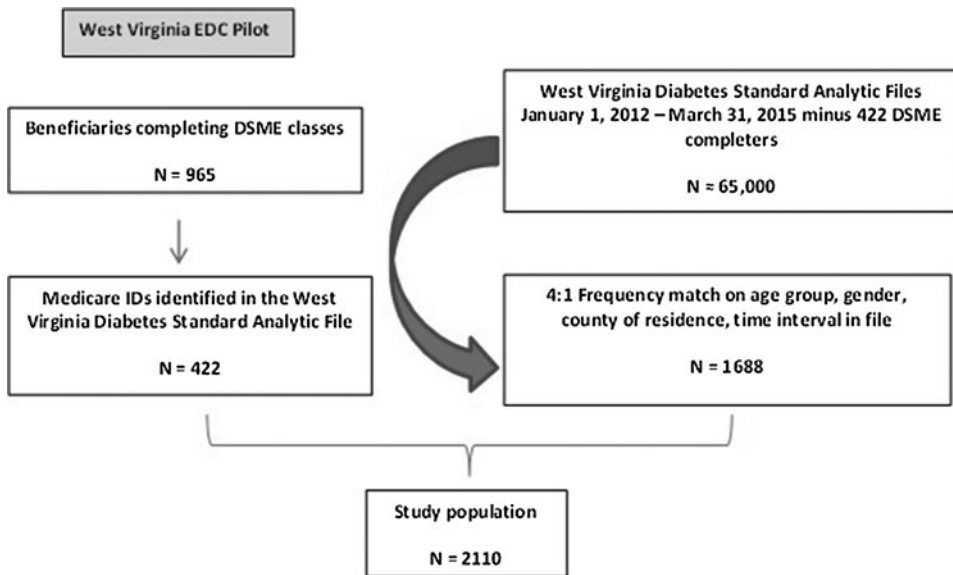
West Virginia EDC Pilot

Beneficiaries completing DSME classes

N = 965

West Virginia Diabetes Standard Analytic Files January 1, 2012 – March 31, 2015 minus 422 DSME completers

N ≈ 65,000

Medicare IDs identified in the West Virginia Diabetes Standard Analytic File

N = 422

4:1 Frequency match on age group, gender, county of residence, time interval in file

N = 1688

Study population

N = 2110